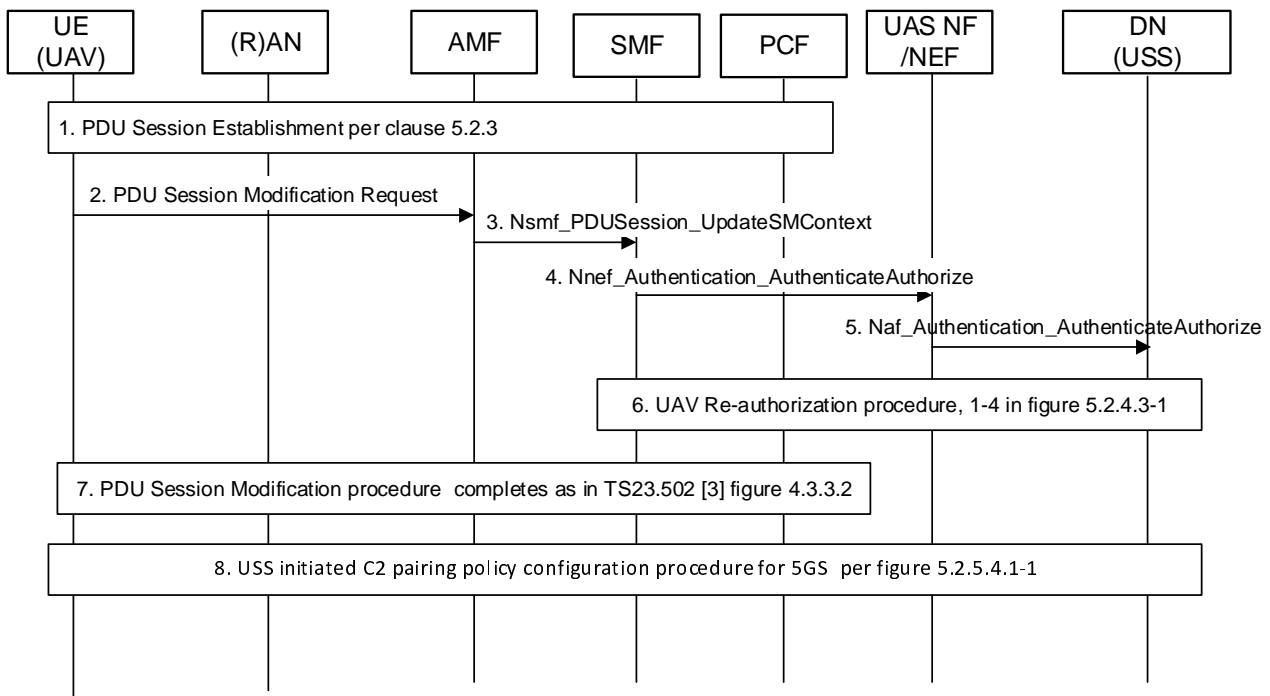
UE (UAV)

(R)AN

AMF

SMF

PCF

UAS NF /NEF

DN (USS)

1. PDU Session Establishment per clause 5.2.3

2. PDU Session Modification Request

3. Nsmf_PDUSession_UpdateSMContext

4. Nnef_Authentication_AuthenticateAuthorize

5. Naf_Authentication_AuthenticateAuthorize

6. UAV Re-authorization procedure, 1-4 in figure 5.2.4.3-1

7. PDU Session Modification procedure completes as in TS23.502 [3] figure 4.3.3.2

8. USS initiated C2 pairing policy configuration procedure for 5GS per figure 5.2.5.4.1-1